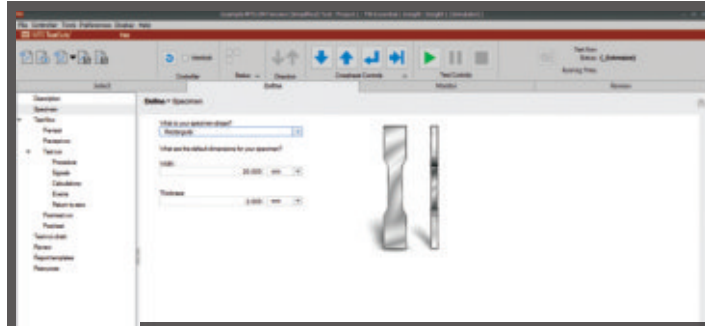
File Controller Tools Preferences Display Help

MTS TestSuite

Controller

Station

Direction

Crosshead Controls

Test Controls

Test Run:
Status: (_Unknown)
Running Time:

Select

Define

Monitor

Review

Description
Specimen
Test flow
Pre-test
Pre-test run
Test run
Procedure
Signals
Calculations
Events
Return to zero
Post-test run
Post-test
Test-run chart
Review
Report templates
Resources

Define > Specimen

What is your specimen shape?
Rectangular

What are the default dimensions for your specimen?

Width
20.000 mm

Thickness
2.000 mm